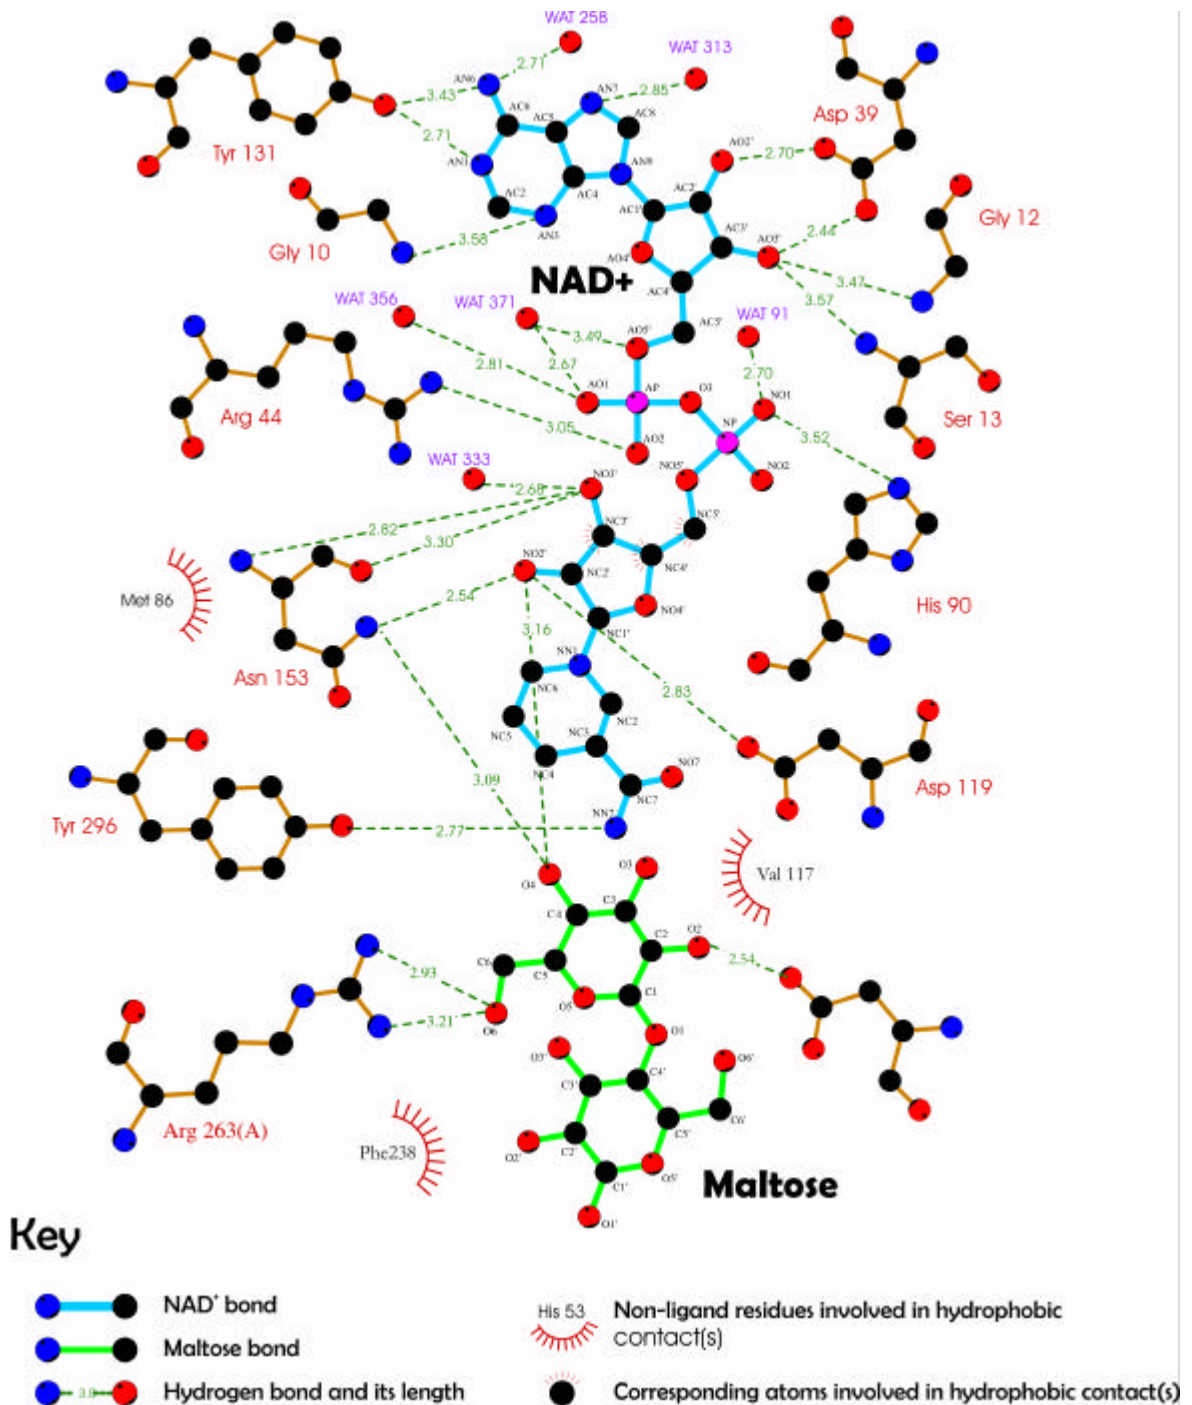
WAT 258
WAT 313
2.71
2.85
AN6
AN7
3.43
AC6
AC5
AC8
Asp 39
2.71
AN1
AN9
AO2'
2.70
Tyr 131
AC2
AC4
AC2'
AC1'
AC3'
AO3'
Gly 12
Gly 10
3.58
AN3
2.44
AO4'
NAD+
3.47
AC4'
3.57
WAT 356
WAT 371
AO5'
AC5'
WAT 91
3.49
Ser 13
2.81
2.67
2.70
Arg 44
AO1
AP
O3
NO1
3.05
NP
3.52
AO2
NO5'
NO2
WAT 333
NO3'
2.68
NC5'
2.82
3.30
NC3'
NC2'
NO2'
NC4'
Met 86
2.54
NO4'
His 90
3.16
NC1'
NN1
Asn 153
NC6
NC2
2.83
NC5
NC3
NC4
NO7
Tyr 296
3.09
Asp 119
NN7
NC7
2.77
O3
O4
Val 117
C4
C3
C2
O2
2.93
C6
C5
2.54
C1
O5
O6
3.21
O1
O3'
O6'
C4'
C3'
C6'
C5'
Arg 263(A)
Phe238
O2'
C2'
O5'
C1'
Maltose
O1'
Key
NAD$^+$ bond
Maltose bond
3.0
Hydrogen bond and its length
His 53
Non-ligand residues involved in hydrophobic contact(s)
Corresponding atoms involved in hydrophobic contact(s)